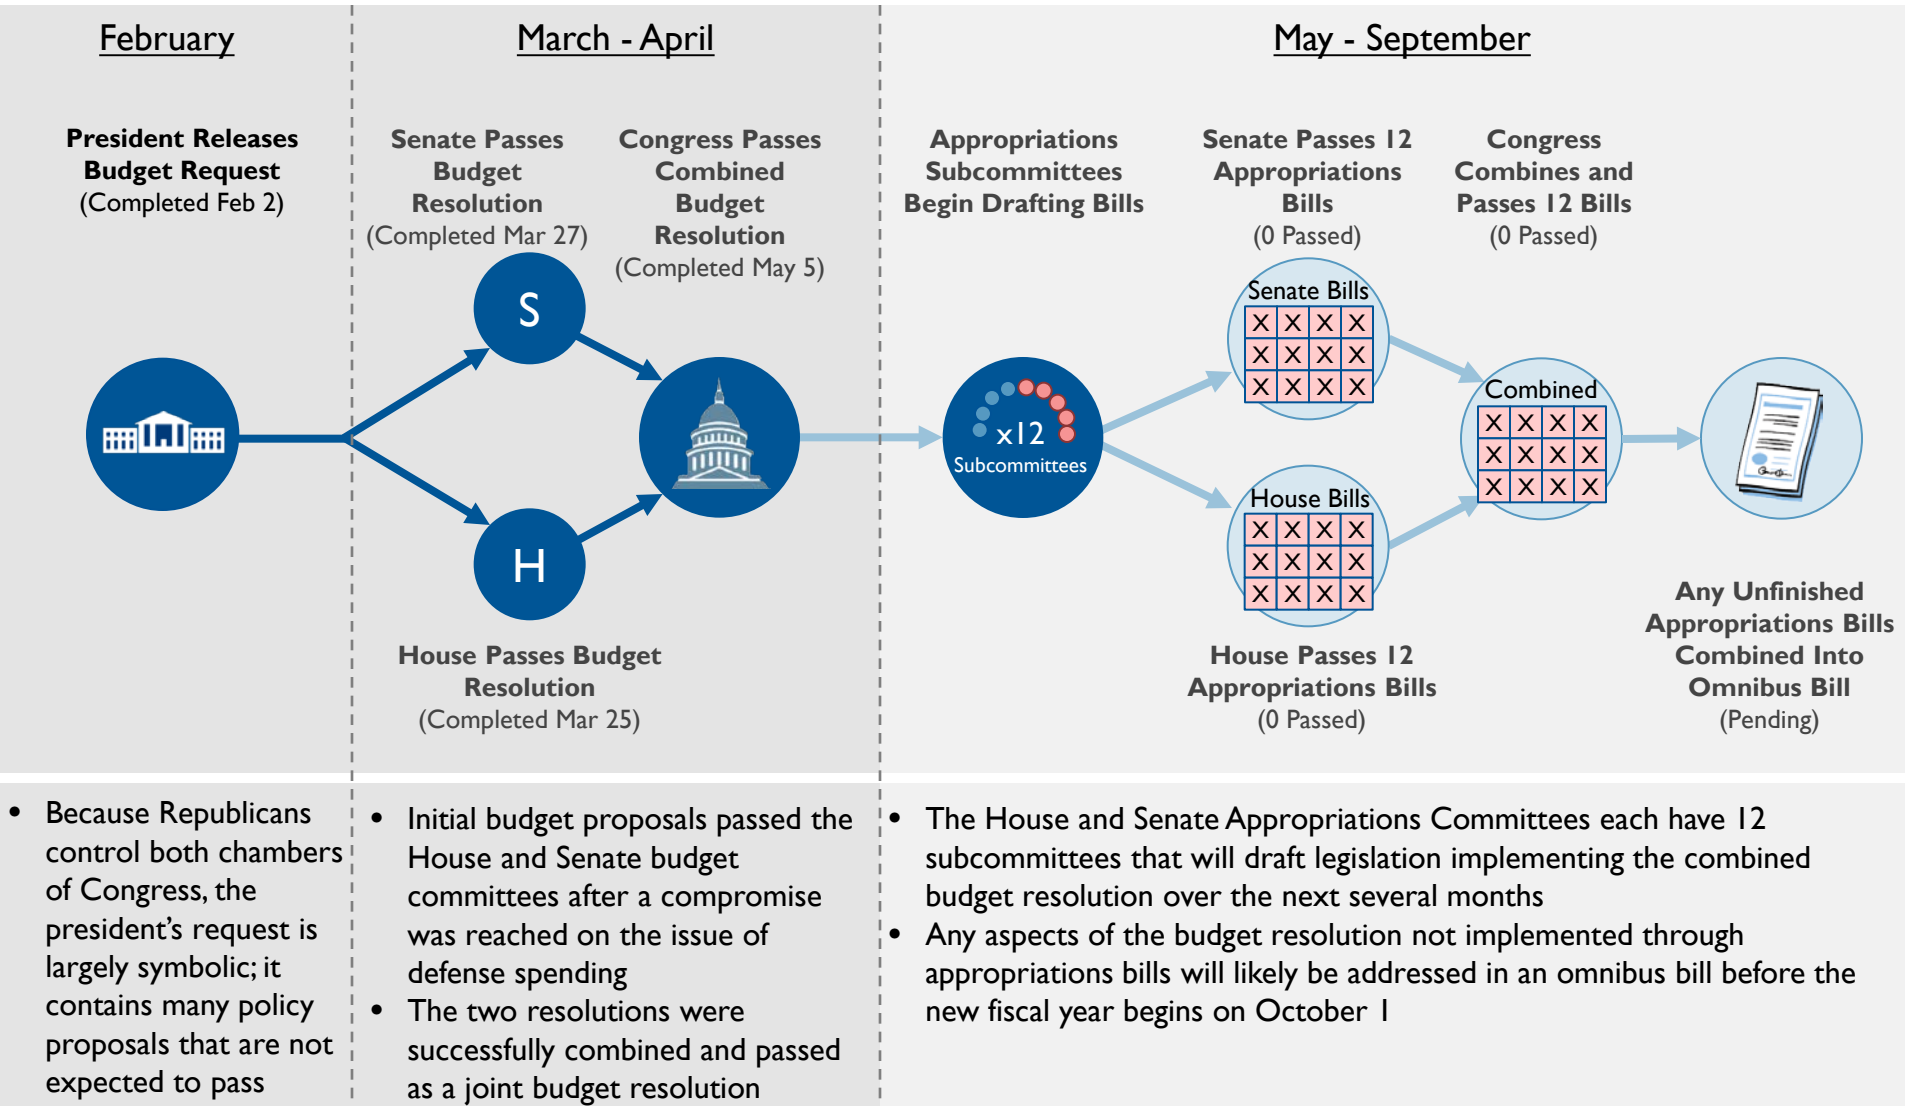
February

March - April

May - September

President Releases Budget Request
(Completed Feb 2)

Senate Passes Budget Resolution
(Completed Mar 27)

Congress Passes Combined Budget Resolution
(Completed May 5)

Appropriations Subcommittees Begin Drafting Bills

Senate Passes 12 Appropriations Bills
(0 Passed)

Congress Combines and Passes 12 Bills
(0 Passed)

S

H

x12
Subcommittees

Senate Bills

| X | X | X | X |
|---|---|---|---|
| X | X | X | X |
| X | X | X | X |

Combined

| X | X | X | X |
|---|---|---|---|
| X | X | X | X |
| X | X | X | X |

House Bills

| X | X | X | X |
|---|---|---|---|
| X | X | X | X |
| X | X | X | X |

House Passes Budget Resolution
(Completed Mar 25)

House Passes 12 Appropriations Bills
(0 Passed)

Any Unfinished Appropriations Bills Combined Into Omnibus Bill
(Pending)

• Because Republicans control both chambers of Congress, the president's request is largely symbolic; it contains many policy proposals that are not expected to pass

• Initial budget proposals passed the House and Senate budget committees after a compromise was reached on the issue of defense spending
• The two resolutions were successfully combined and passed as a joint budget resolution

• The House and Senate Appropriations Committees each have 12 subcommittees that will draft legislation implementing the combined budget resolution over the next several months
• Any aspects of the budget resolution not implemented through appropriations bills will likely be addressed in an omnibus bill before the new fiscal year begins on October 1